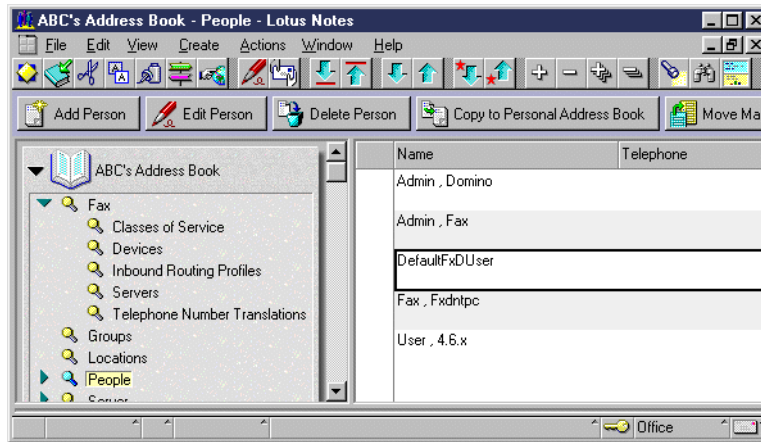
ABC's Address Book - People - Lotus Notes

File Edit View Create Actions Window Help

Add Person | Edit Person | Delete Person | Copy to Personal Address Book | Move Ma

ABC's Address Book
Fax
Classes of Service
Devices
Inbound Routing Profiles
Servers
Telephone Number Translations
Groups
Locations
People
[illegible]

| Name | Telephone |
|---|---|
| Admin , Domino | |
| Admin , Fax | |
| DefaultFxDUser | |
| Fax , Fxdntpc | |
| User , 4.6.x | |

Office